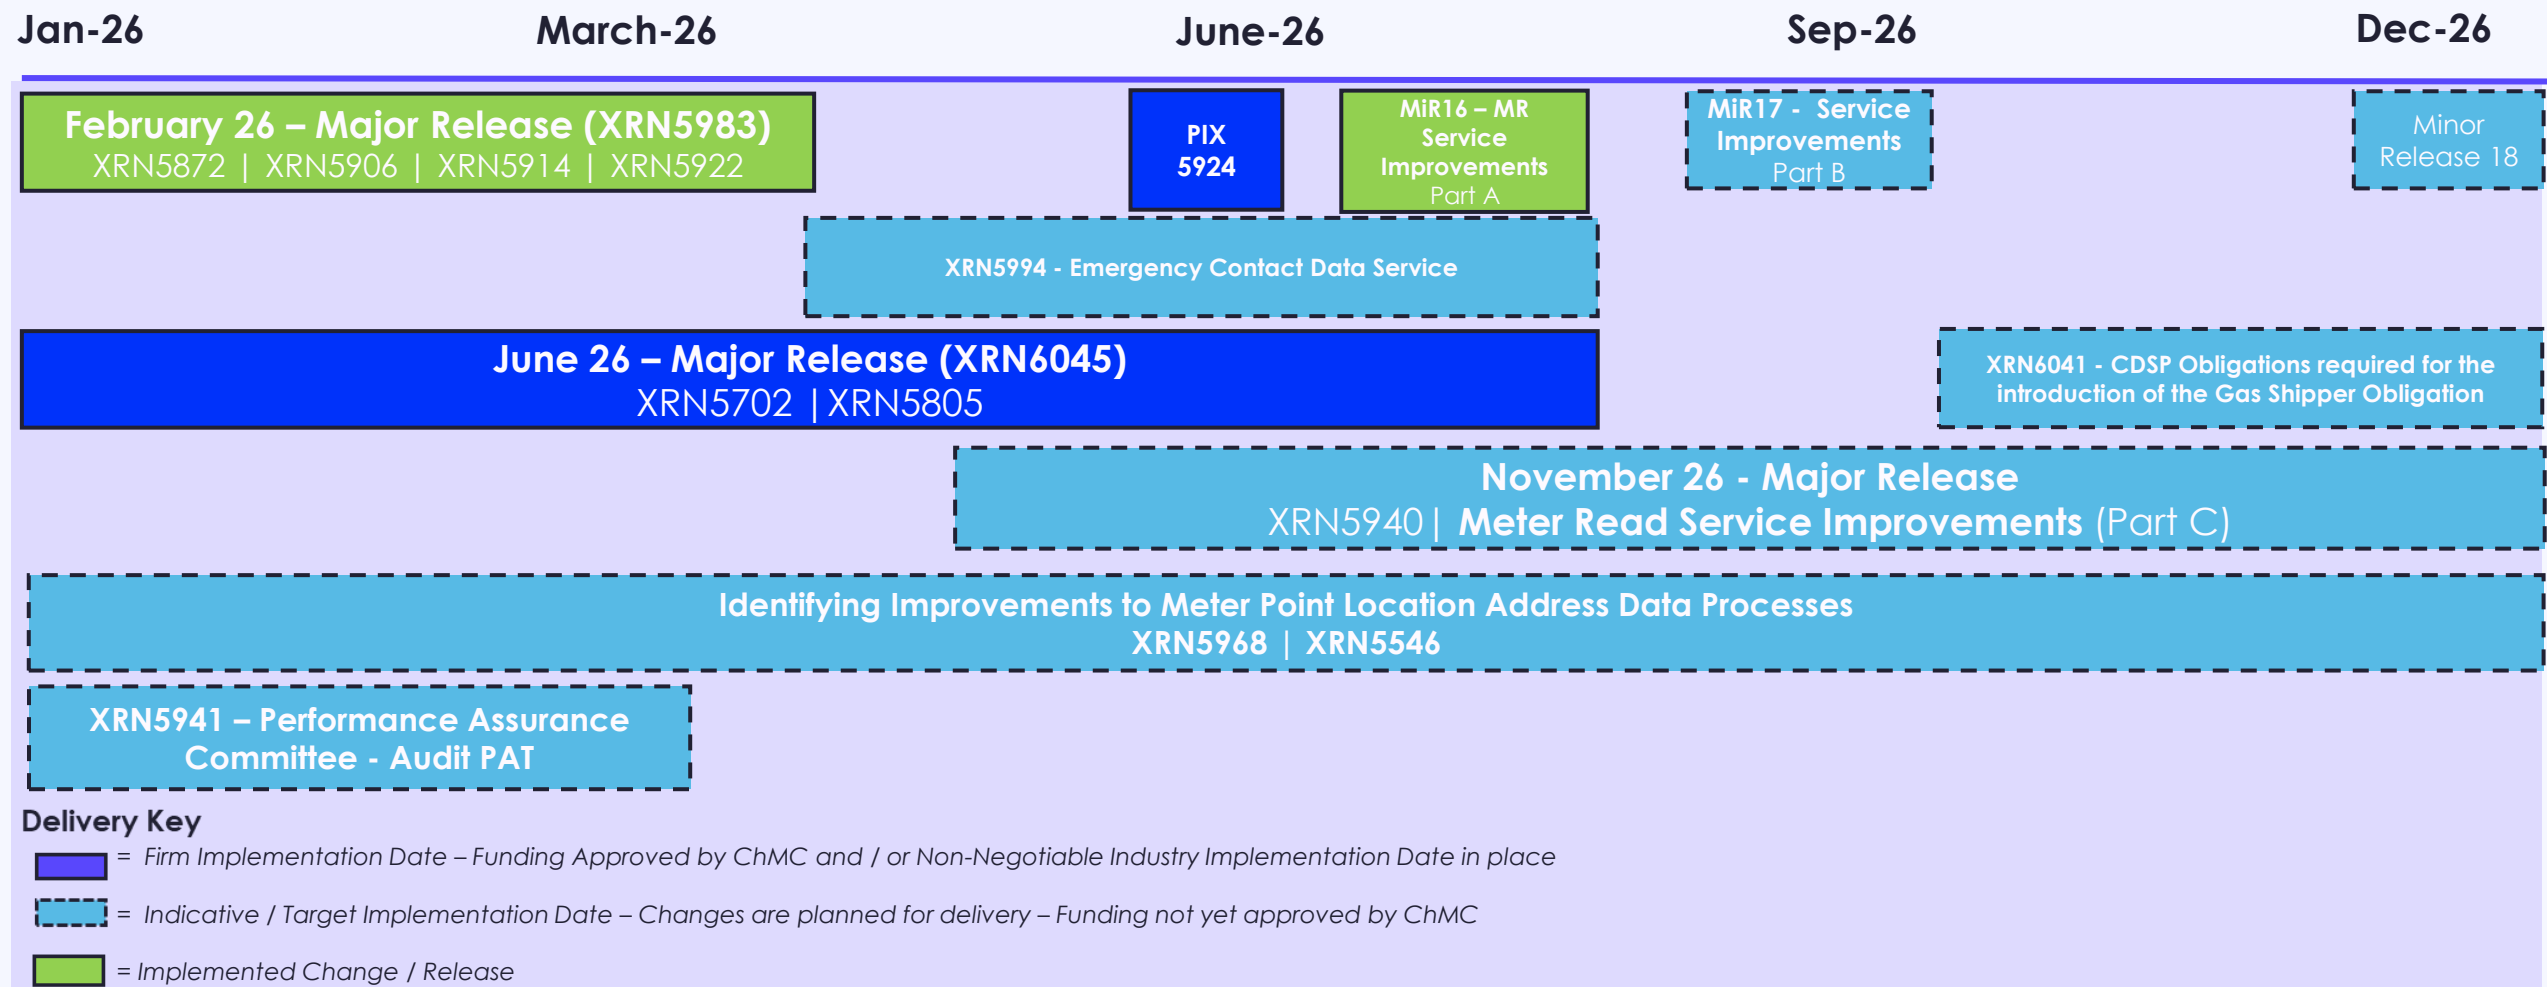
Jan-26 March-26 June-26 Sep-26 Dec-26

February 26 – Major Release (XRN5983)
XRN5872 | XRN5906 | XRN5914 | XRN5922

PIX 5924

MiR16 – MR Service Improvements Part A

MiR17 - Service Improvements Part B

Minor Release 18

XRN5994 - Emergency Contact Data Service

June 26 – Major Release (XRN6045)
XRN5702 | XRN5805

XRN6041 - CDSP Obligations required for the introduction of the Gas Shipper Obligation

November 26 - Major Release
XRN5940 | Meter Read Service Improvements (Part C)

Identifying Improvements to Meter Point Location Address Data Processes
XRN5968 | XRN5546

XRN5941 – Performance Assurance Committee - Audit PAT

Delivery Key
= Firm Implementation Date – Funding Approved by ChMC and / or Non-Negotiable Industry Implementation Date in place
= Indicative / Target Implementation Date – Changes are planned for delivery – Funding not yet approved by ChMC
= Implemented Change / Release